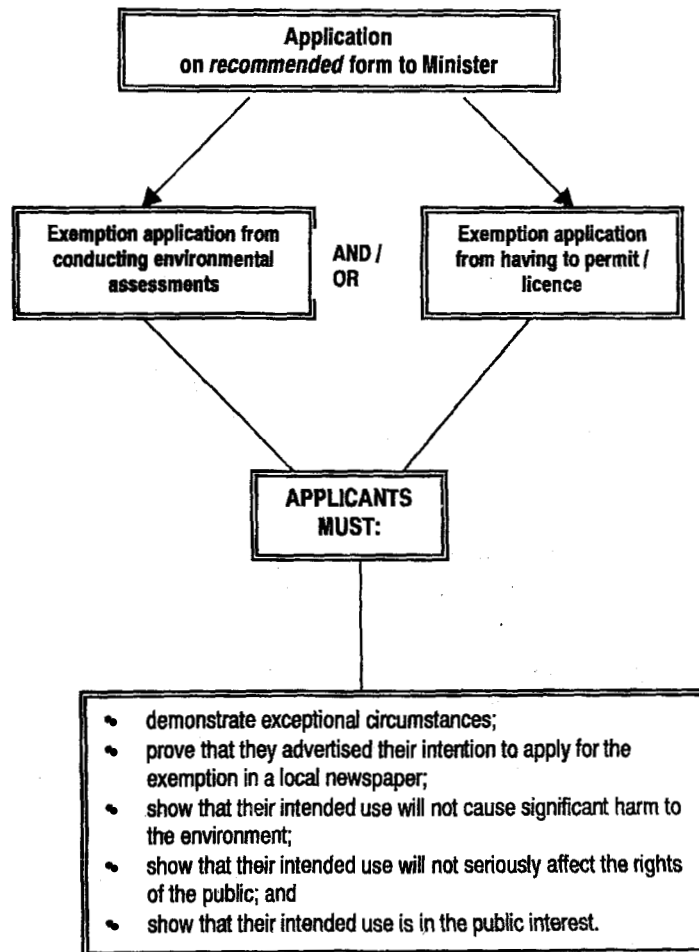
Application
on *recommended* form to Minister

Exemption application from conducting environmental assessments

AND / OR

Exemption application from having to permit / licence

APPLICANTS MUST:

- demonstrate exceptional circumstances;
- prove that they advertised their intention to apply for the exemption in a local newspaper;
- show that their intended use will not cause significant harm to the environment;
- show that their intended use will not seriously affect the rights of the public; and
- show that their intended use is in the public interest.